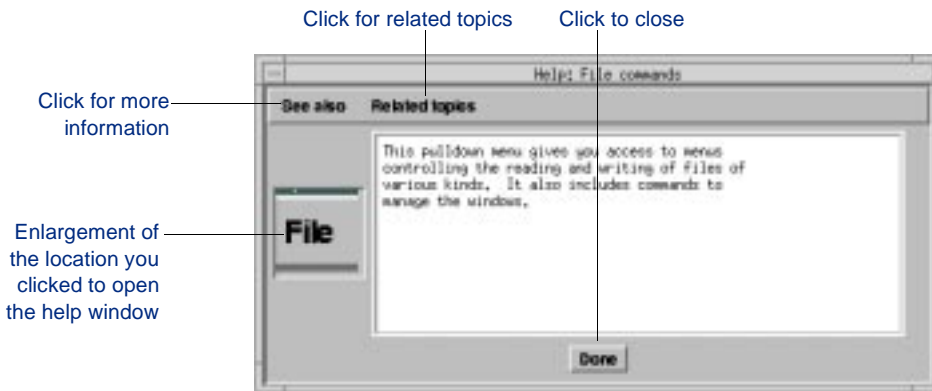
Click for related topics

Click to close

Help: File commands

Click for more information

See also

Related topics

This pulldown menu gives you access to menus controlling the reading and writing of files of various kinds. It also includes commands to manage the windows.

Enlargement of the location you clicked to open the help window

File

Done